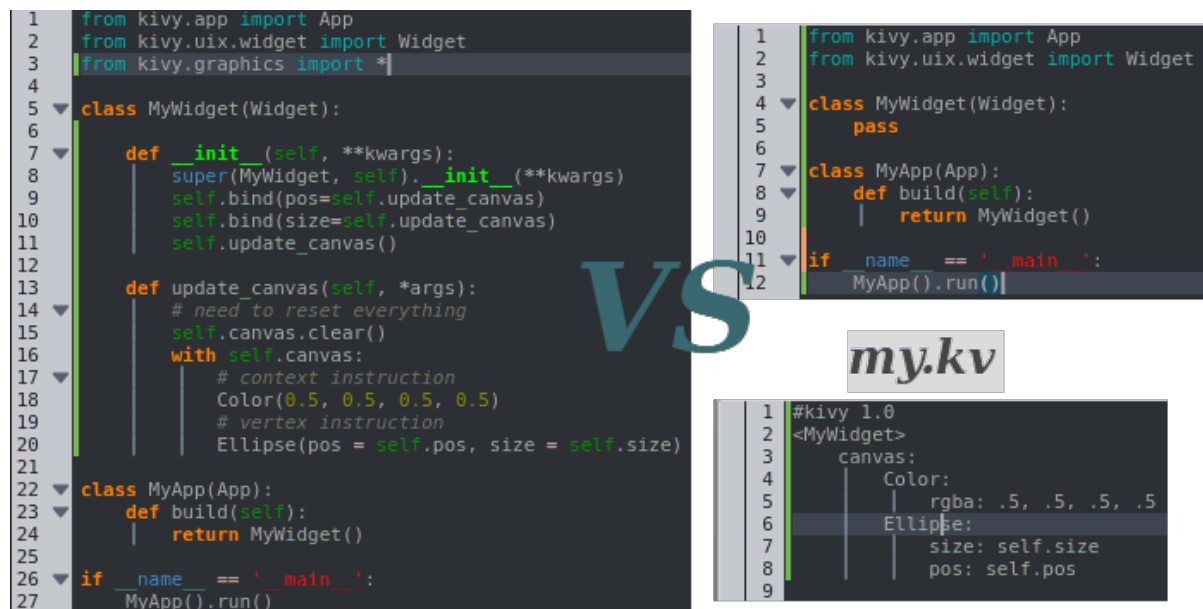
1 from kivy.app import App
2 from kivy.uix.widget import Widget
3 from kivy.graphics import *
4
5 class MyWidget(Widget):
6
7     def __init__(self, **kwargs):
8         super(MyWidget, self).__init__(**kwargs)
9         self.bind(pos=self.update_canvas)
10        self.bind(size=self.update_canvas)
11        self.update_canvas()
12
13    def update_canvas(self, *args):
14        # need to reset everything
15        self.canvas.clear()
16        with self.canvas:
17            # context instruction
18            Color(0.5, 0.5, 0.5, 0.5)
19            # vertex instruction
20            Ellipse(pos = self.pos, size = self.size)
21
22 class MyApp(App):
23     def build(self):
24         return MyWidget()
25
26 if __name__ == '__main__':
27     MyApp().run()

VS

1 from kivy.app import App
2 from kivy.uix.widget import Widget
3
4 class MyWidget(Widget):
5     pass
6
7 class MyApp(App):
8     def build(self):
9         return MyWidget()
10
11 if __name__ == '__main__':
12     MyApp().run()

my.kv

1 #kivy 1.0
2 <MyWidget>
3     canvas:
4         Color:
5             rgba: .5, .5, .5, .5
6         Ellipse:
7             size: self.size
8             pos: self.pos
9